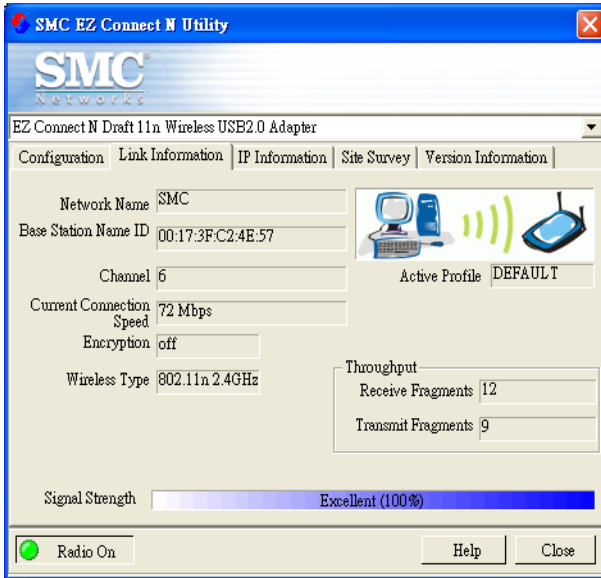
SMC EZ Connect N Utility

SMC
Networks

EZ Connect N Draft 11n Wireless USB2.0 Adapter

Configuration | Link Information | IP Information | Site Survey | Version Information

Network Name SMC
Base Station Name ID 00:17:3F:C2:4E:57
Channel 6
Active Profile DEFAULT
Current Connection Speed 72 Mbps
Encryption off
Wireless Type 802.11n 2.4GHz

Throughput
Receive Fragments 12
Transmit Fragments 9

Signal Strength Excellent (100%)

Radio On
Help
Close